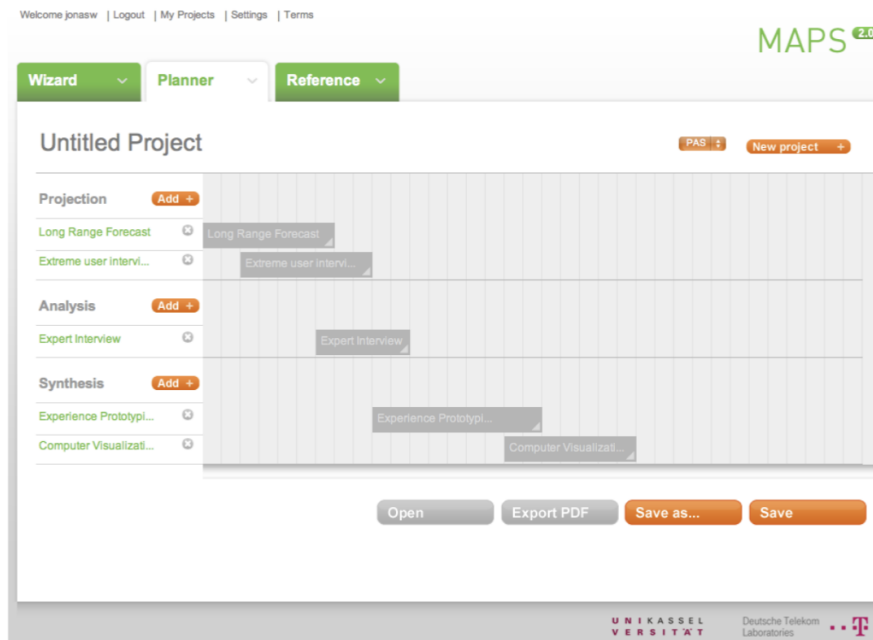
Welcome jonasw | Logout | My Projects | Settings | Terms

MAPS 2.0

Wizard
Planner
Reference

Untitled Project

PAS
New project +

Projection Add +
Long Range Forecast
Extreme user intervi...
Long Range Forecast
Extreme user intervi...

Analysis Add +
Expert Interview
Expert Interview

Synthesis Add +
Experience Prototypi...
Computer Visualizati...
Experience Prototypi...
Computer Visualizati...

Open
Export PDF
Save as...
Save

UNIKASSEL VERSITÄT
Deutsche Telekom Laboratories
T